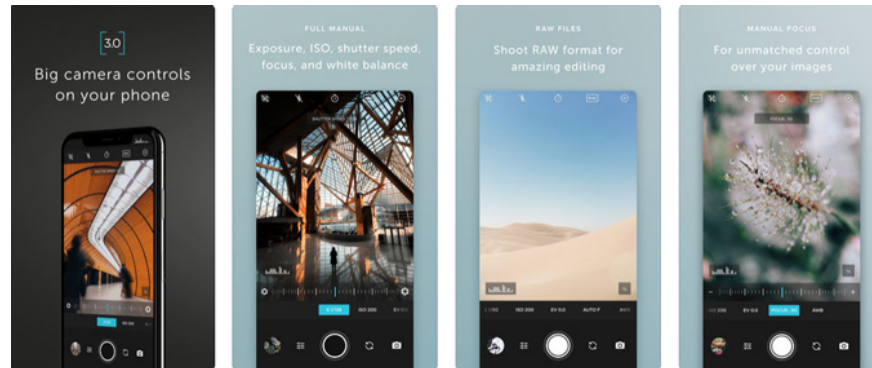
3.0

Big camera controls on your phone

FULL MANUAL

Exposure, ISO, shutter speed, focus, and white balance

S 1/130 ISO 200 EV 0.0

RAW FILES

Shoot RAW format for amazing editing

ISO 200 EV 0.0 AUTO F

MANUAL FOCUS

For unmatched control over your images

FOCUS

ISO 200 EV 0.0 FOCUS AWB